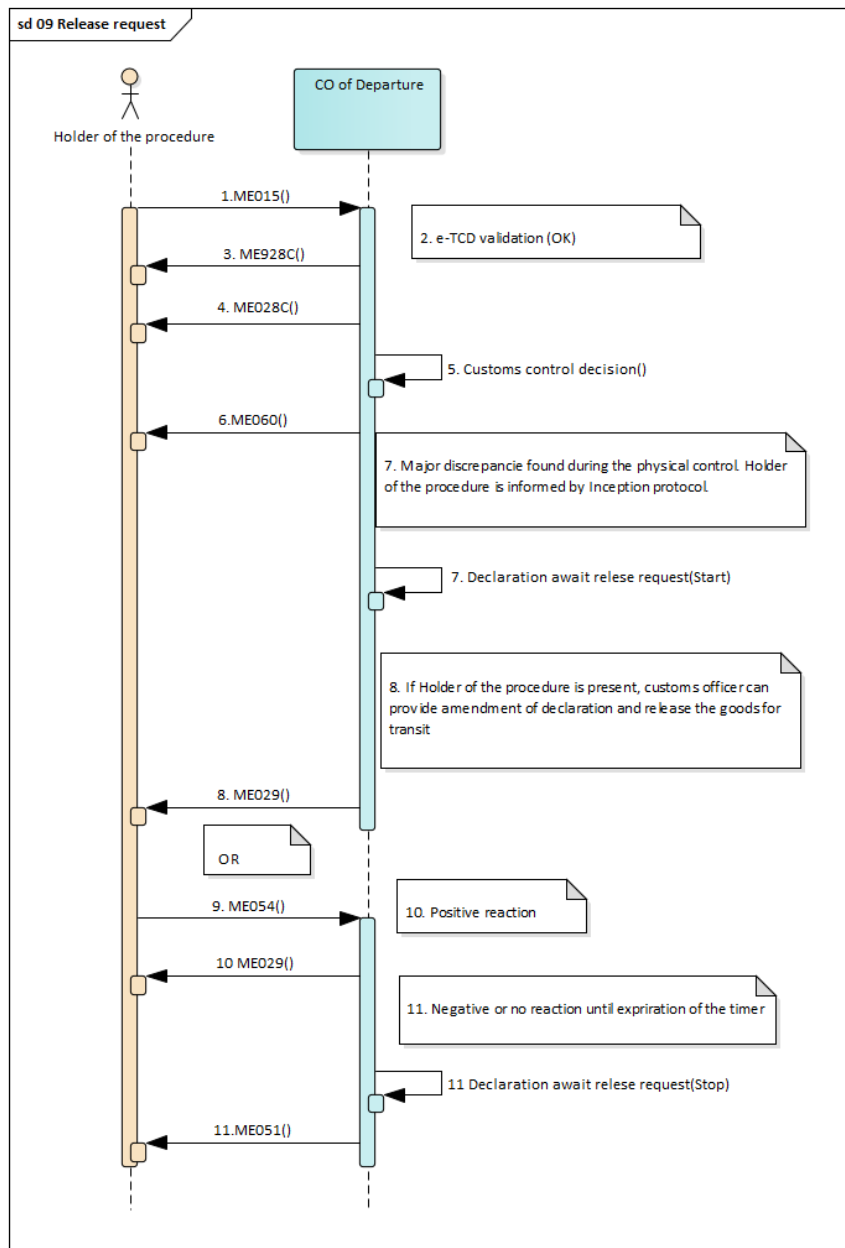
sd 09 Release request

Holder of the procedure

CO of Departure

1.ME015()

2. e-TCD validation (OK)

3. ME928C()

4. ME028C()

5. Customs control decision()

6.ME060()

7. Major discrepancie found during the physical control. Holder of the procedure is informed by Inception protocol.

7. Declaration await relese request(Start)

8. If Holder of the procedure is present, customs officer can provide amendment of declaration and release the goods for transit

8. ME029()

OR

9. ME054()

10. Positive reaction

10 ME029()

11. Negative or no reaction until expriration of the timer

11 Declaration await relese request(Stop)

11.ME051()